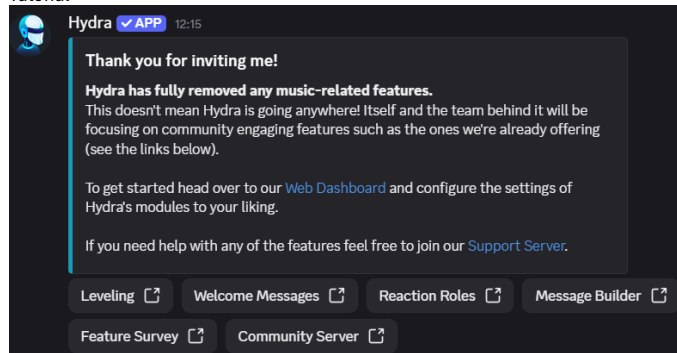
Hydra ✓APP 12:15

Thank you for inviting me!

Hydra has fully removed any music-related features.
This doesn't mean Hydra is going anywhere! Itself and the team behind it will be focusing on community engaging features such as the ones we're already offering (see the links below).

To get started head over to our Web Dashboard and configure the settings of Hydra's modules to your liking.

If you need help with any of the features feel free to join our Support Server.

Leveling

Welcome Messages

Reaction Roles

Message Builder

Feature Survey

Community Server